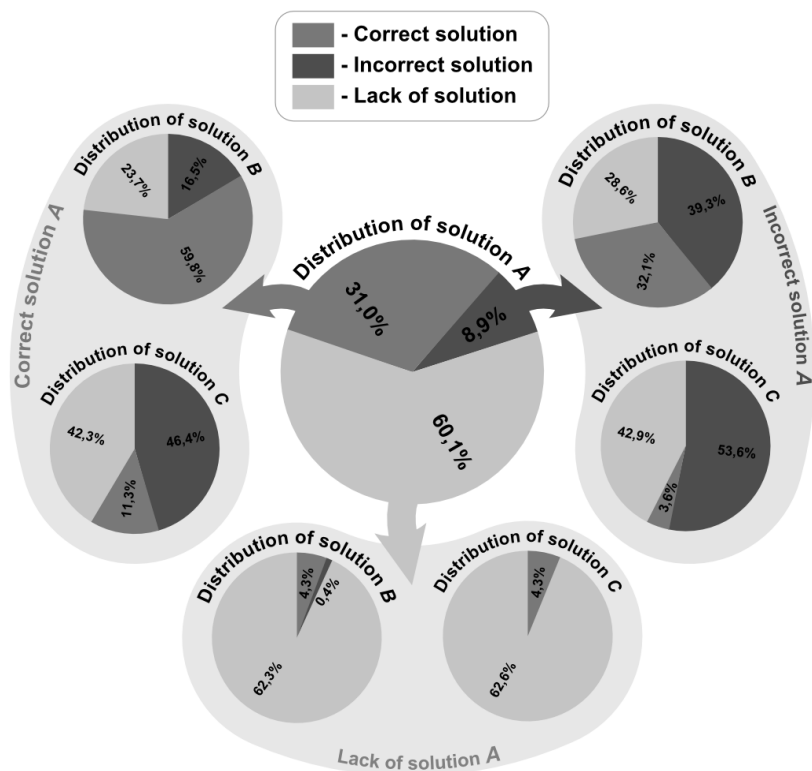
- Correct solution
- Incorrect solution
- Lack of solution

Correct solution A

Distribution of solution B
23,7%
16,5%
59,8%

Distribution of solution C
42,3%
46,4%
11,3%

Distribution of solution A
31,0%
8,9%
60,1%

Incorrect solution A

Distribution of solution B
28,6%
39,3%
32,1%

Distribution of solution C
42,9%
53,6%
3,6%

Distribution of solution B
4,3%
0,4%
62,3%

Distribution of solution C
4,3%
62,6%

Lack of solution A